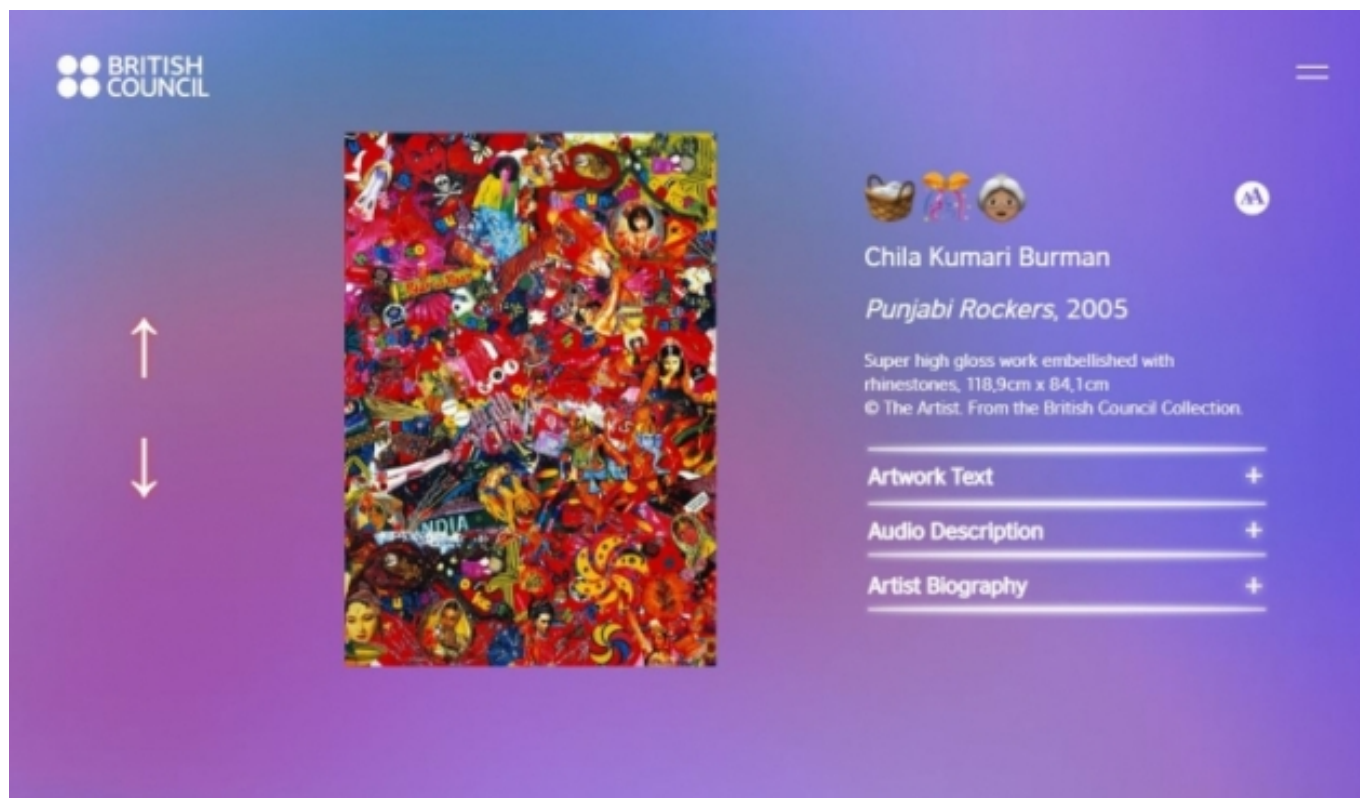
BRITISH COUNCIL

↑

↓

INDIA

AA

Chila Kumari Burman

Punjabi Rockers, 2005

Super high gloss work embellished with rhinestones, 118,9cm x 84,1cm
© The Artist. From the British Council Collection.

Artwork Text +

Audio Description +

Artist Biography +